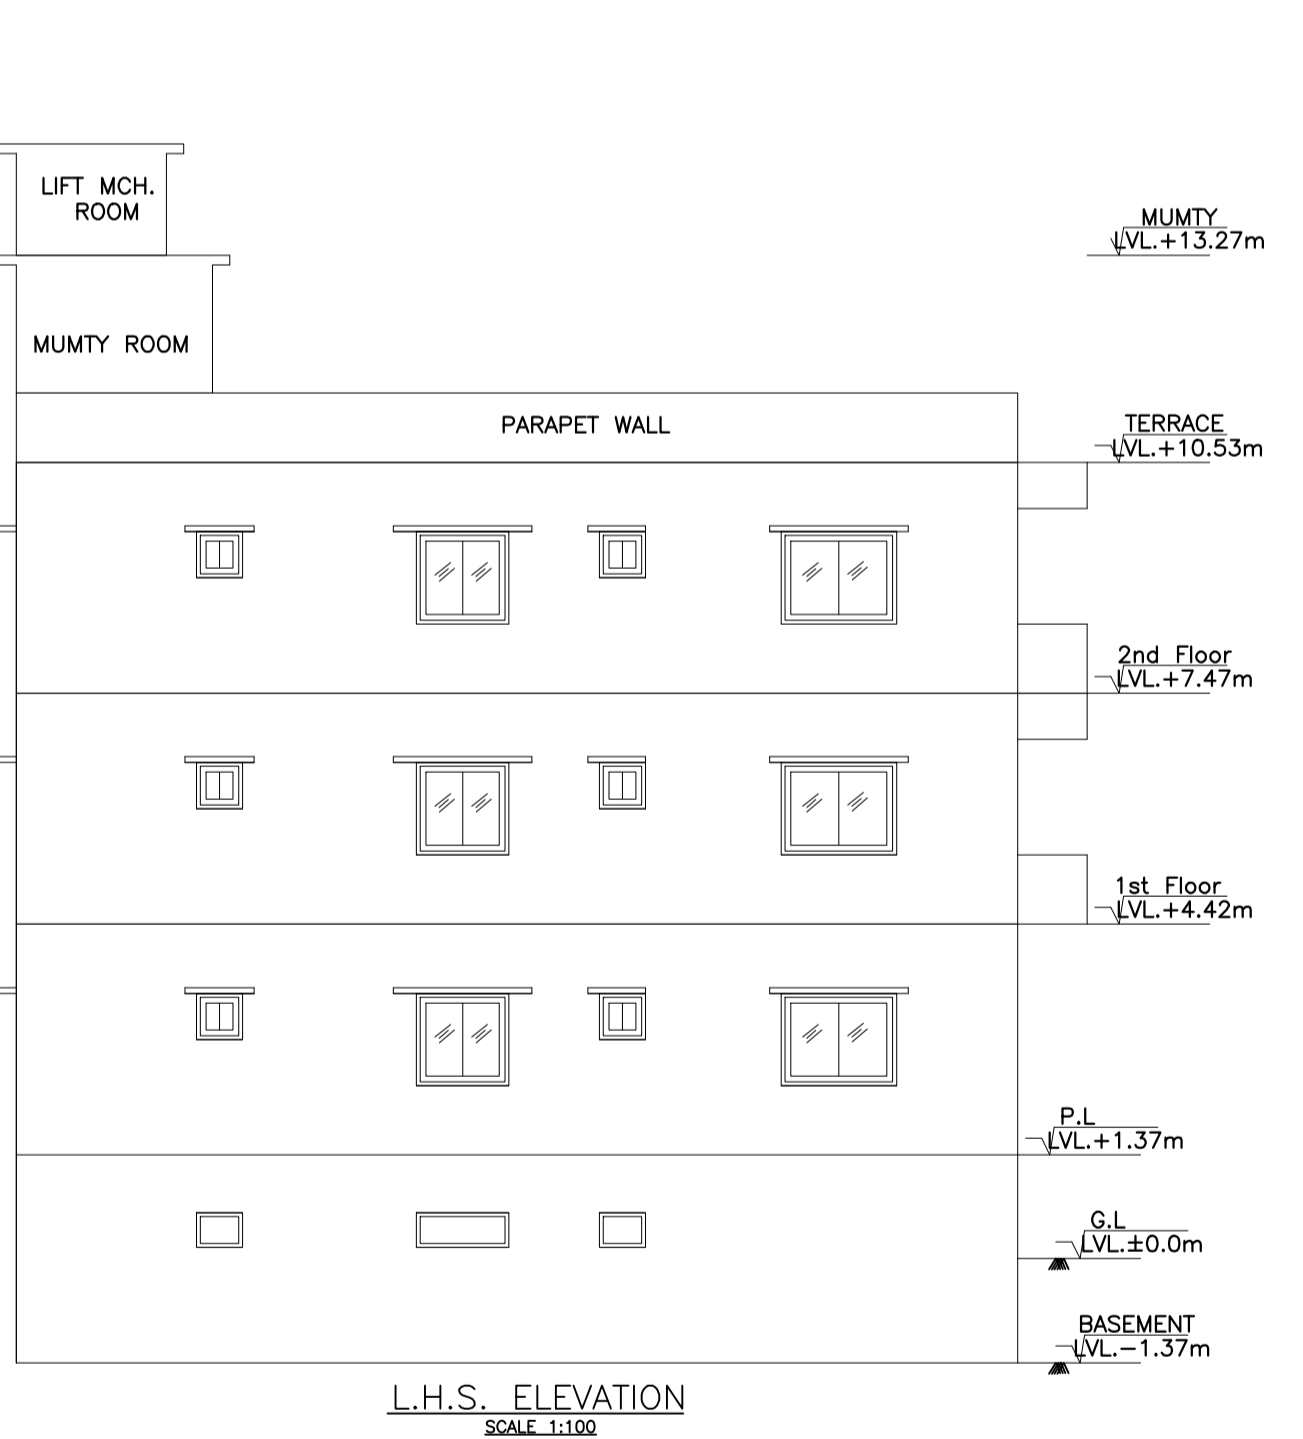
LIFT MCH. ROOM

MUMTY ROOM

PARAPET WALL

MUMTY
LVL.+13.27m

TERRACE
LVL.+10.53m

2nd Floor
LVL.+7.47m

1st Floor
LVL.+4.42m

P.L
LVL.+1.37m

G.L
LVL.±0.0m

BASEMENT
LVL.−1.37m

L.H.S. ELEVATION
SCALE 1:100